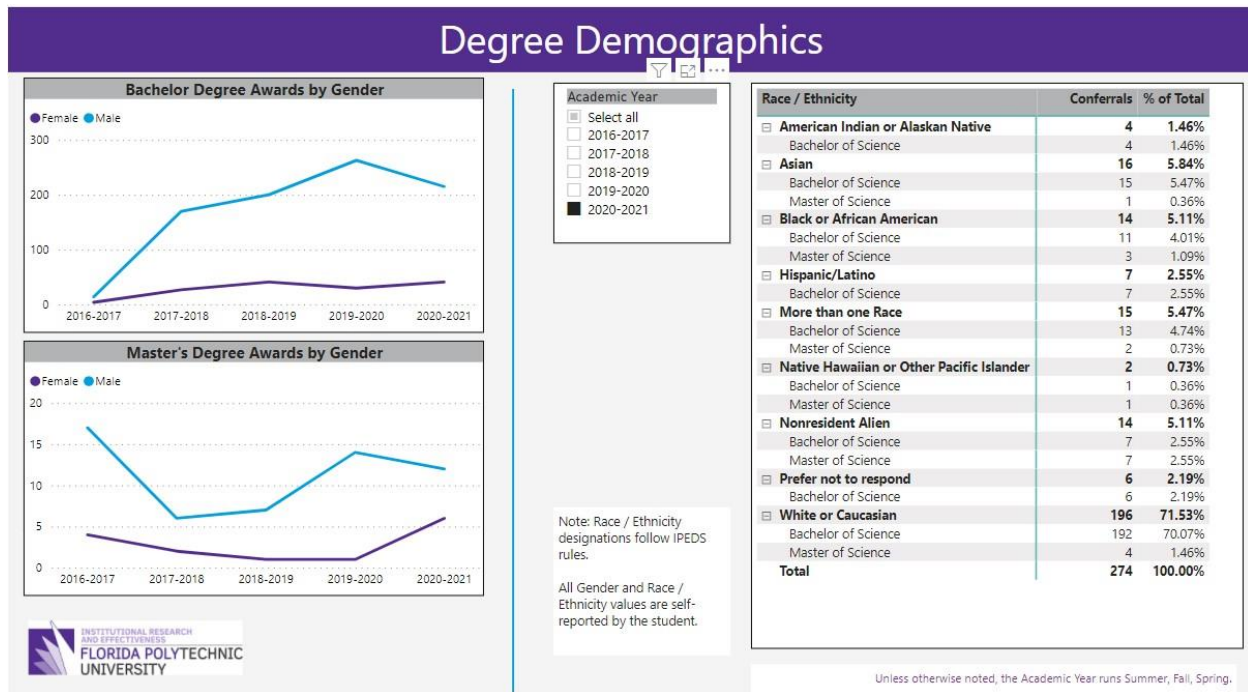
Degree Demographics

Bachelor Degree Awards by Gender

Female Male

300
200
100
0

2016-2017 2017-2018 2018-2019 2019-2020 2020-2021

Master's Degree Awards by Gender

Female Male

20
15
10
5
0

2016-2017 2017-2018 2018-2019 2019-2020 2020-2021

INSTITUTIONAL RESEARCH AND EFFECTIVENESS
FLORIDA POLYTECHNIC UNIVERSITY

Academic Year
Select all
2016-2017
2017-2018
2018-2019
2019-2020
2020-2021

Note: Race / Ethnicity designations follow IPEDS rules.

All Gender and Race / Ethnicity values are self-reported by the student.

| Race / Ethnicity | Conferrals | % of Total |
|---|---|---|
| ⊟ American Indian or Alaskan Native | 4 | 1.46% |
| Bachelor of Science | 4 | 1.46% |
| ⊟ Asian | 16 | 5.84% |
| Bachelor of Science | 15 | 5.47% |
| Master of Science | 1 | 0.36% |
| ⊟ Black or African American | 14 | 5.11% |
| Bachelor of Science | 11 | 4.01% |
| Master of Science | 3 | 1.09% |
| ⊟ Hispanic/Latino | 7 | 2.55% |
| Bachelor of Science | 7 | 2.55% |
| ⊟ More than one Race | 15 | 5.47% |
| Bachelor of Science | 13 | 4.74% |
| Master of Science | 2 | 0.73% |
| ⊟ Native Hawaiian or Other Pacific Islander | 2 | 0.73% |
| Bachelor of Science | 1 | 0.36% |
| Master of Science | 1 | 0.36% |
| ⊟ Nonresident Alien | 14 | 5.11% |
| Bachelor of Science | 7 | 2.55% |
| Master of Science | 7 | 2.55% |
| ⊟ Prefer not to respond | 6 | 2.19% |
| Bachelor of Science | 6 | 2.19% |
| ⊟ White or Caucasian | 196 | 71.53% |
| Bachelor of Science | 192 | 70.07% |
| Master of Science | 4 | 1.46% |
| Total | 274 | 100.00% |

Unless otherwise noted, the Academic Year runs Summer, Fall, Spring.